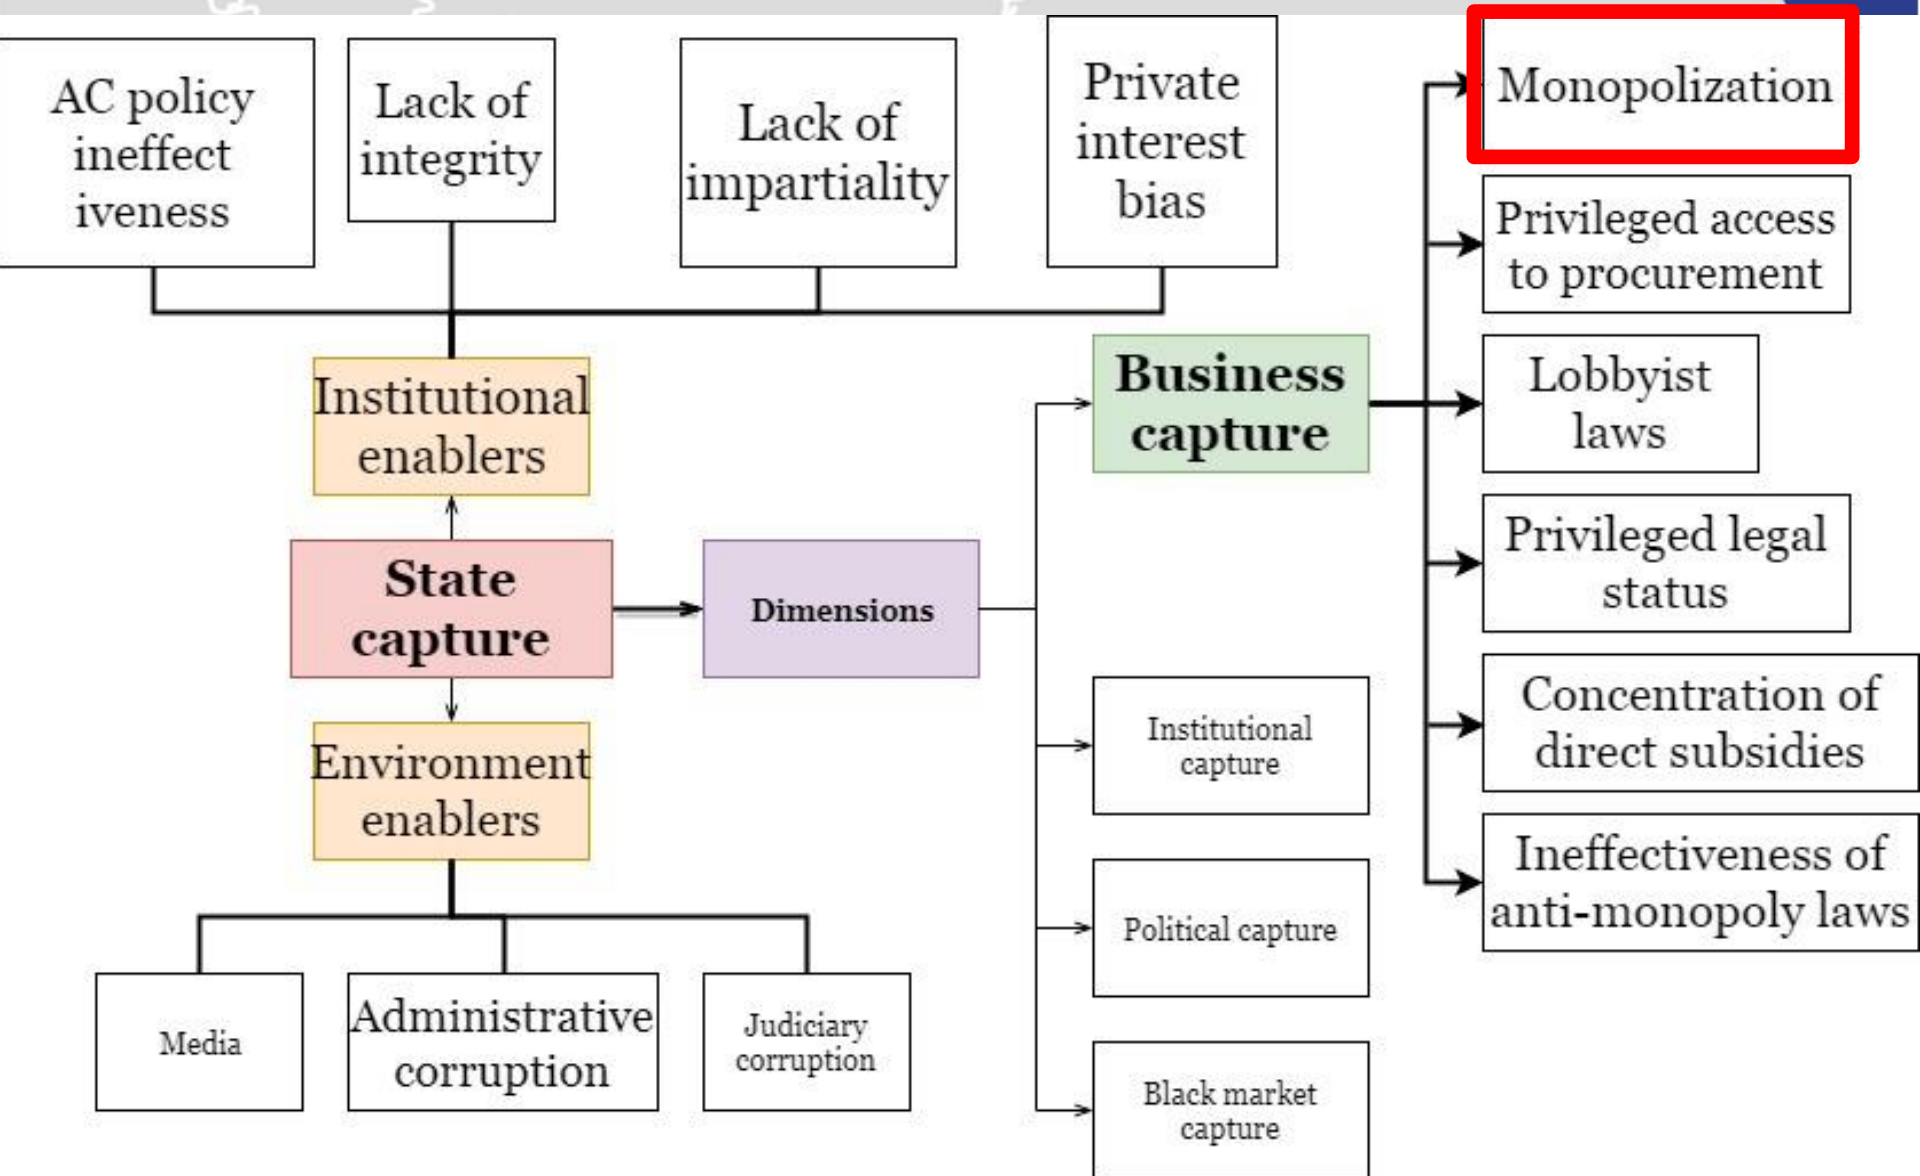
AC policy ineffectiveness

Lack of integrity

Lack of impartiality

Private interest bias

Institutional enablers

State capture

Dimensions

Environment enablers

Media

Administrative corruption

Judiciary corruption

Business capture

Institutional capture

Political capture

Black market capture

Monopolization

Privileged access to procurement

Lobbyist laws

Privileged legal status

Concentration of direct subsidies

Ineffectiveness of anti-monopoly laws